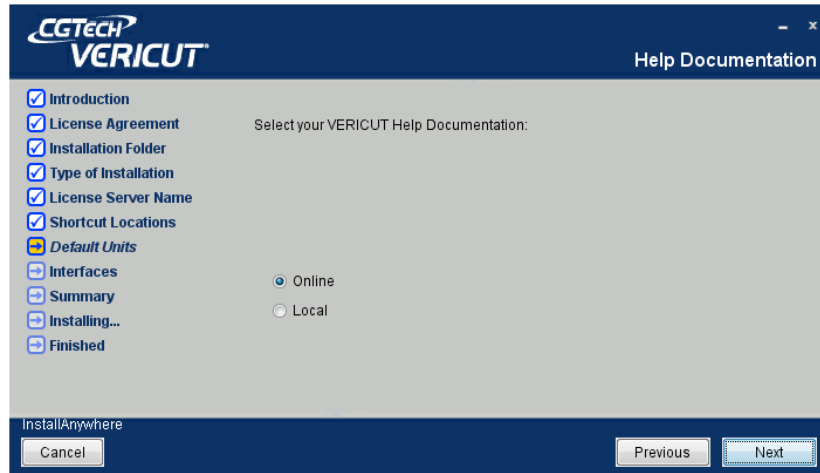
CGTECH
VERICUT

- x

Help Documentation

Introduction
License Agreement
Installation Folder
Type of Installation
License Server Name
Shortcut Locations
Default Units
Interfaces
Summary
Installing...
Finished

Select your VERICUT Help Documentation:

Online
Local

InstallAnywhere

Cancel

Previous

Next